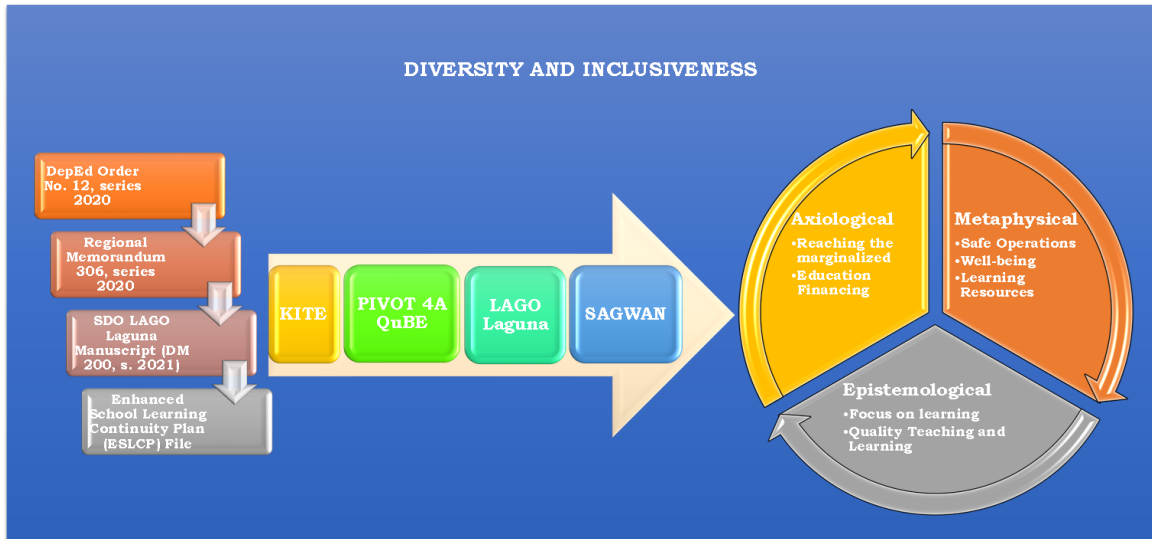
DIVERSITY AND INCLUSIVENESS

DepEd Order No. 12, series 2020

Regional Memorandum 306, series 2020

SDO LAGO Laguna Manuscript (DM 200, s. 2021)

Enhanced School Learning Continuity Plan (ESLCP) File

KITE

PIVOT 4A QuBE

LAGO Laguna

SAGWAN

Axiological
•Reaching the marginalized
•Education Financing

Metaphysical
•Safe Operations
•Well-being
•Learning Resources

Epistemological
•Focus on learning
•Quality Teaching and Learning